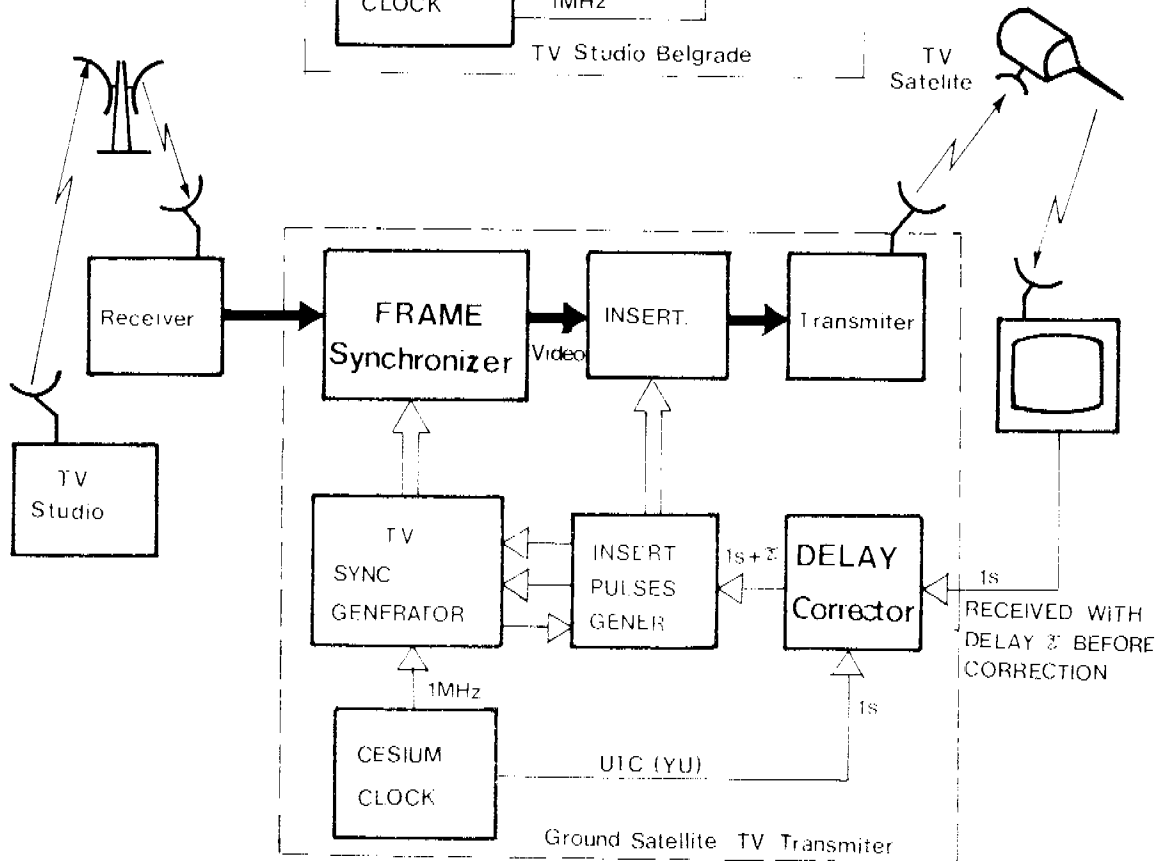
CLOCK

1MHz

TV Studio Belgrade

TV Satelite

Receiver

FRAME Synchronizer

Video

INSERT.

Transmiter

TV Studio

TV SYNC GENFRATOR

INSERT PULSES GENER

$1s+\tau$

DELAY Corrector

1s

RECEIVED WITH DELAY $\tau$ BEFORE CORRECTION

1MHz

1s

CESIUM CLOCK

UTC (YU)

Ground Satellite TV Transmiter